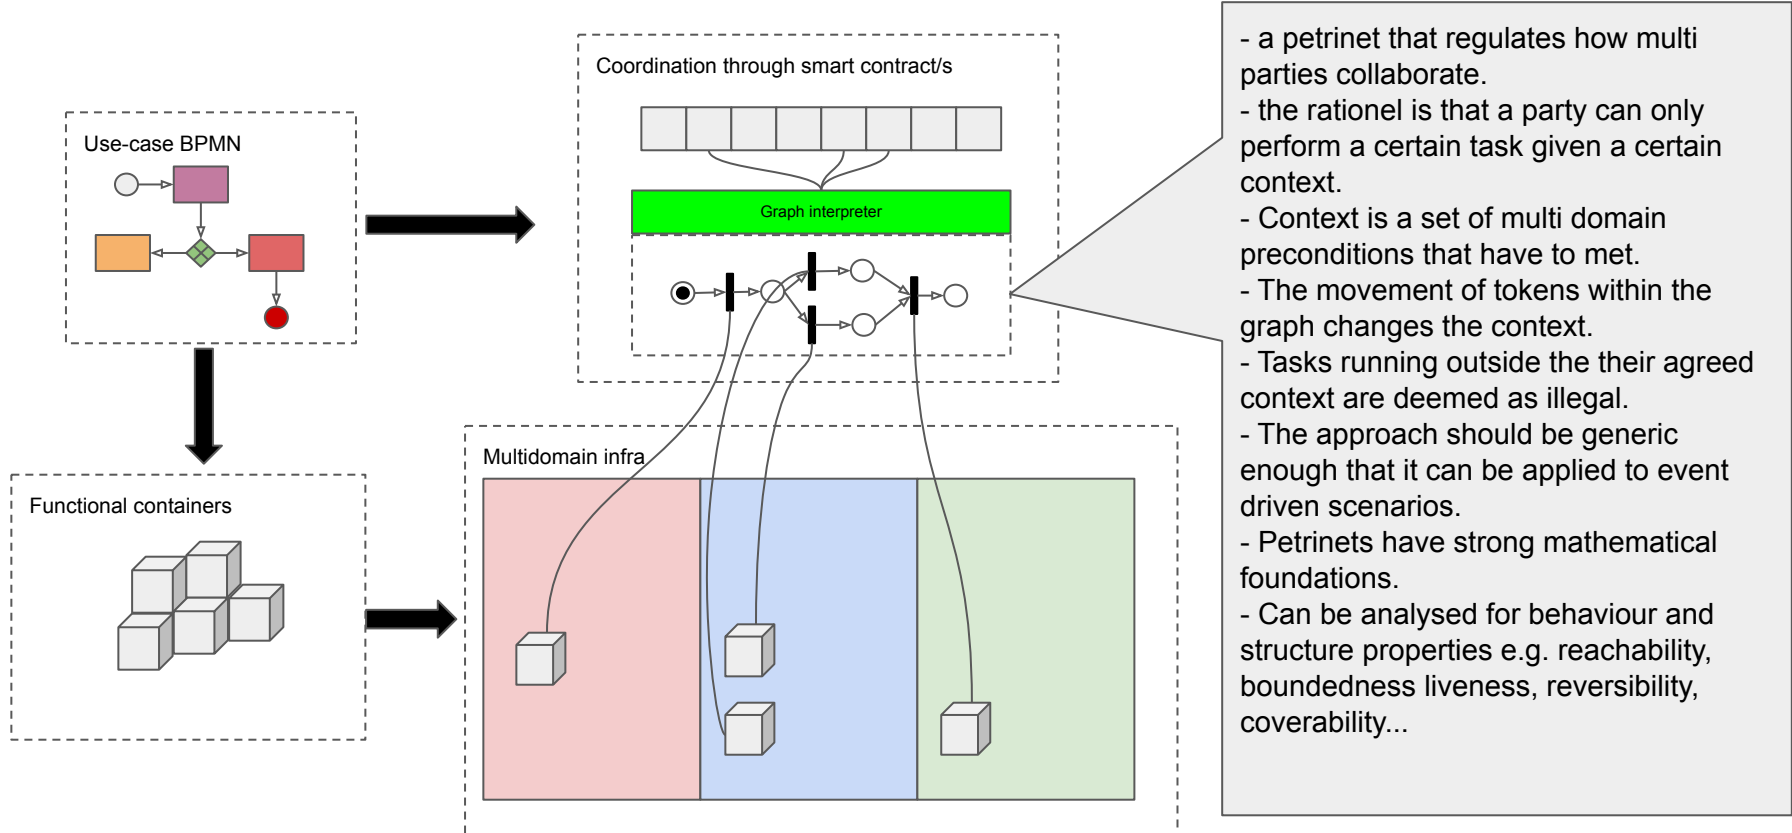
Use-case BPMN

Coordination through smart contract/s

Graph interpreter

Functional containers

Multidomain infra

- a petrinet that regulates how multi parties collaborate.
- the rationel is that a party can only perform a certain task given a certain context.
- Context is a set of multi domain preconditions that have to met.
- The movement of tokens within the graph changes the context.
- Tasks running outside the their agreed context are deemed as illegal.
- The approach should be generic enough that it can be applied to event driven scenarios.
- Petrinets have strong mathematical foundations.
- Can be analysed for behaviour and structure properties e.g. reachability, boundedness liveness, reversibility, coverability...